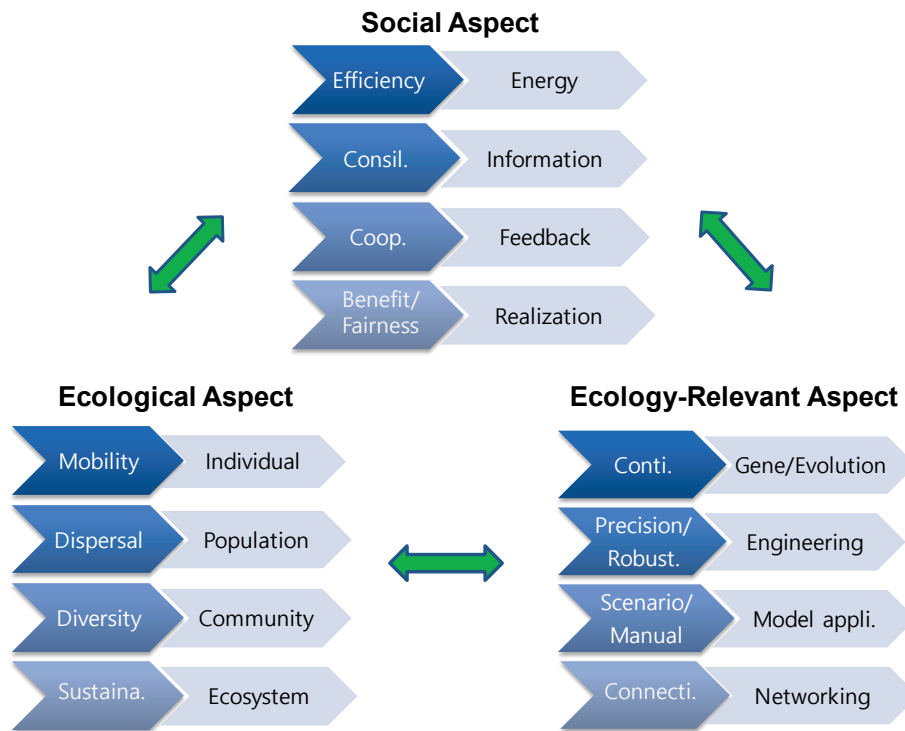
Social Aspect

Efficiency Energy

Consil. Information

Coop. Feedback

Benefit/ Fairness Realization

Ecological Aspect

Mobility Individual

Dispersal Population

Diversity Community

Sustaina. Ecosystem

Ecology-Relevant Aspect

Conti. Gene/Evolution

Precision/ Robust. Engineering

Scenario/ Manual Model appli.

Connecti. Networking